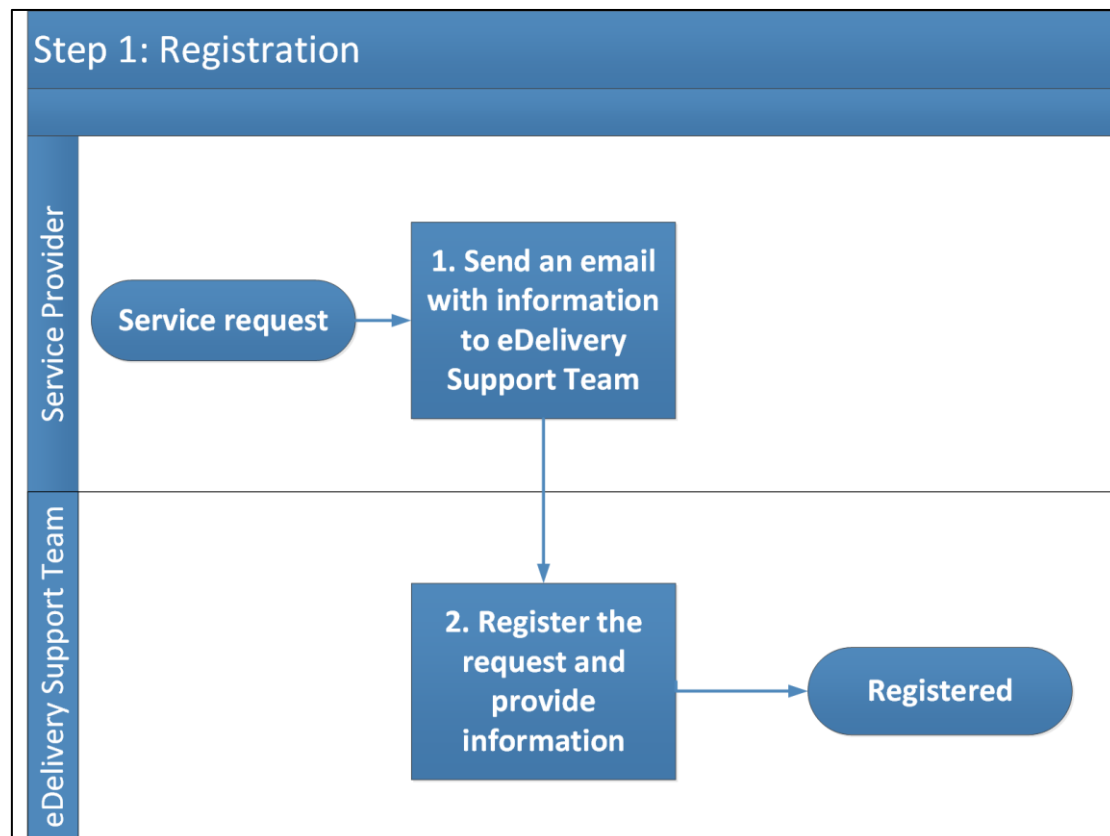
Step 1: Registration

Service Provider

Service request

1. Send an email with information to eDelivery Support Team

eDelivery Support Team

2. Register the request and provide information

Registered